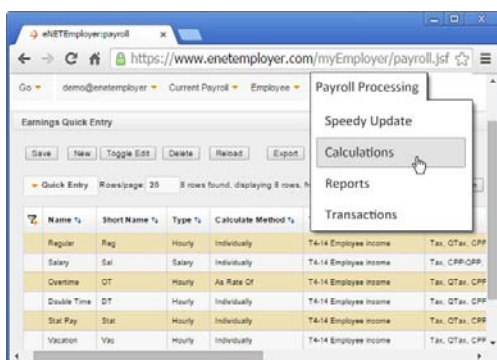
eNETEmployer:payroll ×

https://www.enetemployer.com/myEmployer/payroll.jsf

Go ▾ demo@enetemployer ▾ Current Payroll ▾ Employee ▾ Payroll Processing

Earnings Quick Entry

Save New Toggle Edit Delete Reload Export

▾ Quick Entry Rows/page: 20 8 rows found, displaying 8 rows, fi

Speedy Update
Calculations
Reports
Transactions

| Name | Short Name | Type | Calculate Method | | |
|---|---|---|---|---|---|
| Regular | Reg | Hourly | Individually | T4-14 Employee income | Tax, QTax, CPP |
| Salary | Sal | Salary | Individually | T4-14 Employee income | Tax, CPP/QPP, |
| Overtime | OT | Hourly | As Rate Of | T4-14 Employee income | Tax, QTax, CPP |
| Double Time | DT | Hourly | Individually | T4-14 Employee income | Tax, QTax, CPP |
| Stat Pay | Stat | Hourly | Individually | T4-14 Employee income | Tax, QTax, CPP |
| Vacation | Vac | Hourly | Individually | T4-14 Employee income | Tax, QTax, CPP |